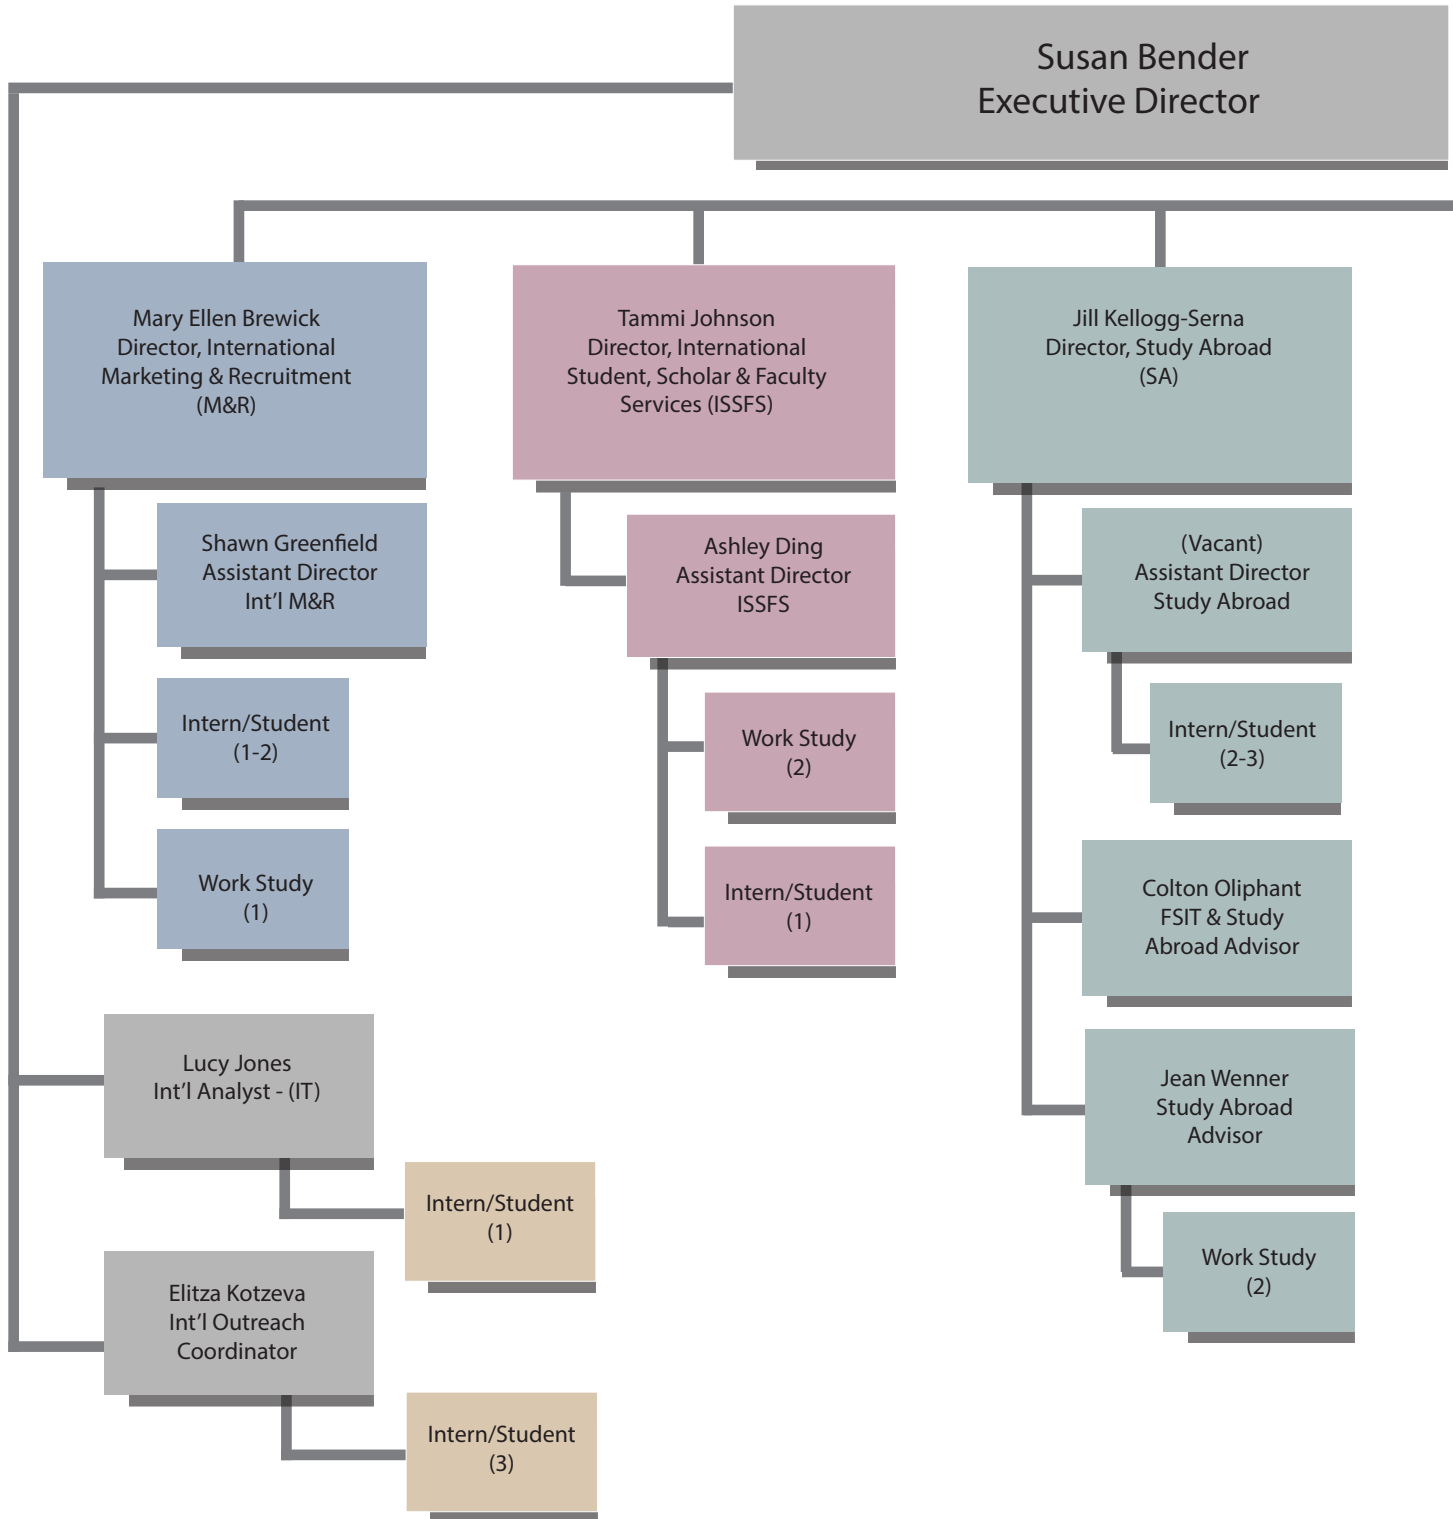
Susan Bender
Executive Director

Mary Ellen Brewick
Director, International
Marketing & Recruitment
(M&R)

Shawn Greenfield
Assistant Director
Int'l M&R

Intern/Student
(1-2)

Work Study
(1)

Tammi Johnson
Director, International
Student, Scholar & Faculty
Services (ISSFS)

Ashley Ding
Assistant Director
ISSFS

Work Study
(2)

Intern/Student
(1)

Jill Kellogg-Serna
Director, Study Abroad
(SA)

(Vacant)
Assistant Director
Study Abroad

Intern/Student
(2-3)

Colton Oliphant
FSIT & Study
Abroad Advisor

Jean Wenner
Study Abroad
Advisor

Work Study
(2)

Lucy Jones
Int'l Analyst - (IT)

Intern/Student
(1)

Elitza Kotzeva
Int'l Outreach
Coordinator

Intern/Student
(3)